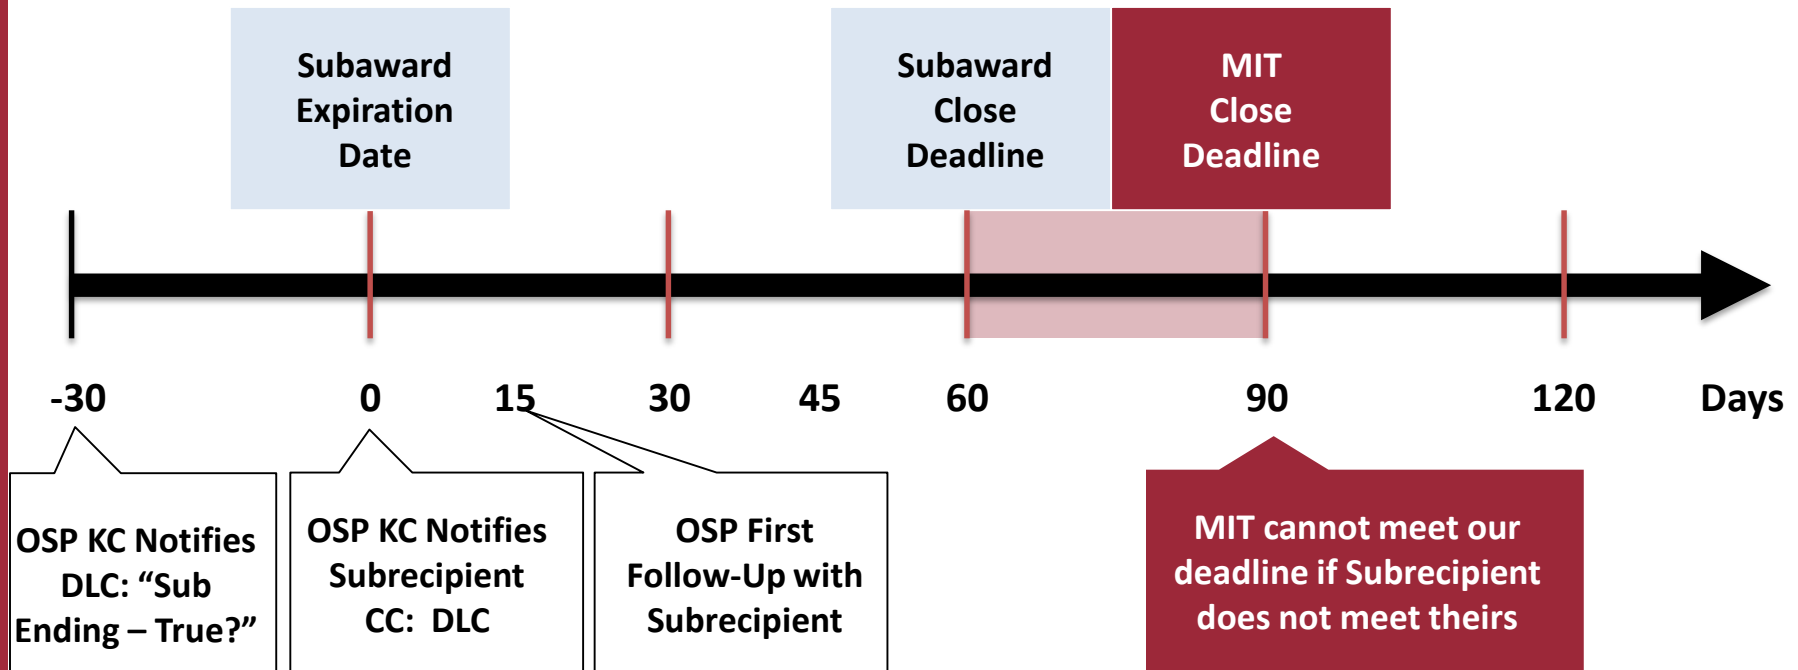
Subaward Expiration Date

Subaward Close Deadline

MIT Close Deadline

-30 0 15 30 45 60 90 120 Days

OSP KC Notifies DLC: “Sub Ending – True?”

OSP KC Notifies Subrecipient CC: DLC

OSP First Follow-Up with Subrecipient

MIT cannot meet our deadline if Subrecipient does not meet theirs